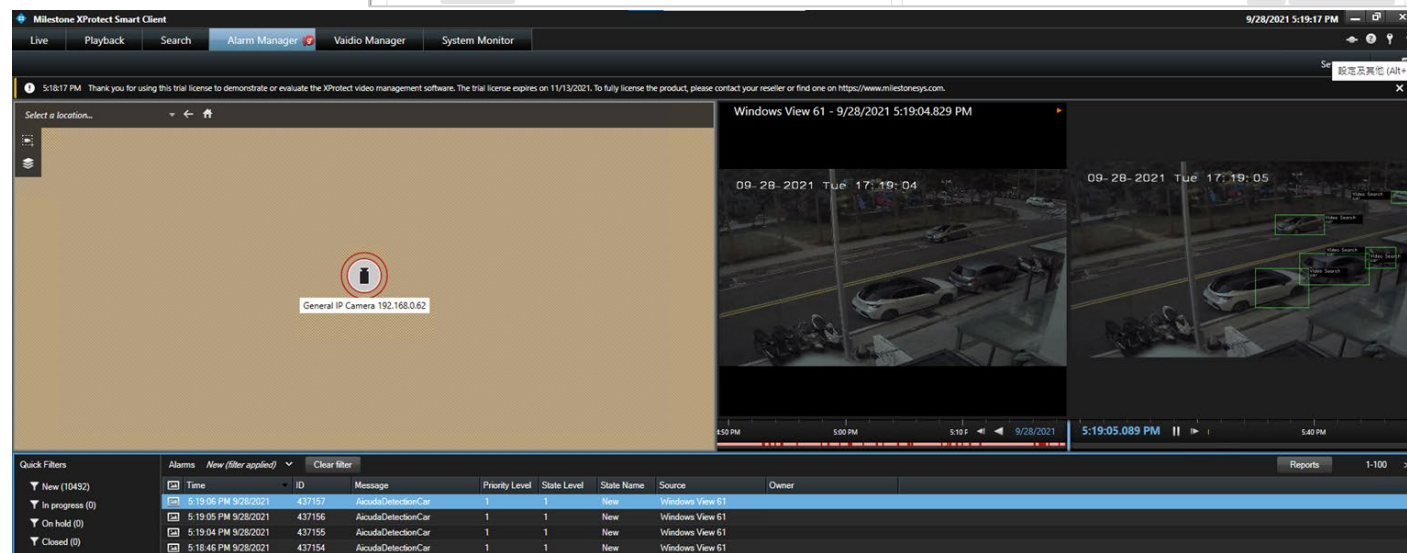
Milestone XProtect Smart Client

9/28/2021 5:19:17 PM

Live Playback Search Alarm Manager Vaidio Manager System Monitor

Se 設定及其他 (Alt+

5:18:17 PM Thank you for using this trial license to demonstrate or evaluate the XProtect video management software. The trial license expires on 11/13/2021. To fully license the product, please contact your reseller or find one on https://www.milestonesys.com.

Select a location...

General IP Camera 192.168.0.62

Windows View 61 - 9/28/2021 5:19:04.829 PM

09-28-2021 Tue 17:19:04

09-28-2021 Tue 17:19:05

Video Search

Video Search

Video Search

Video Search

Video Search

4:50 PM 5:00 PM 5:10 P 9/28/2021 5:19:05.089 PM 5:40 PM

Quick Filters

New (10492)

In progress (0)

On hold (0)

Closed (0)

Alarms New (filter applied) Clear filter

Reports 1-100

| Time | ID | Message | Priority Level | State Level | State Name | Source | Owner |
|---|---|---|---|---|---|---|---|
| 5:19:06 PM 9/28/2021 | 437157 | AicudaDetectionCar | 1 | 1 | New | Windows View 61 | |
| 5:19:05 PM 9/28/2021 | 437156 | AicudaDetectionCar | 1 | 1 | New | Windows View 61 | |
| 5:19:04 PM 9/28/2021 | 437155 | AicudaDetectionCar | 1 | 1 | New | Windows View 61 | |
| 5:18:46 PM 9/28/2021 | 437154 | AicudaDetectionCar | 1 | 1 | New | Windows View 61 | |